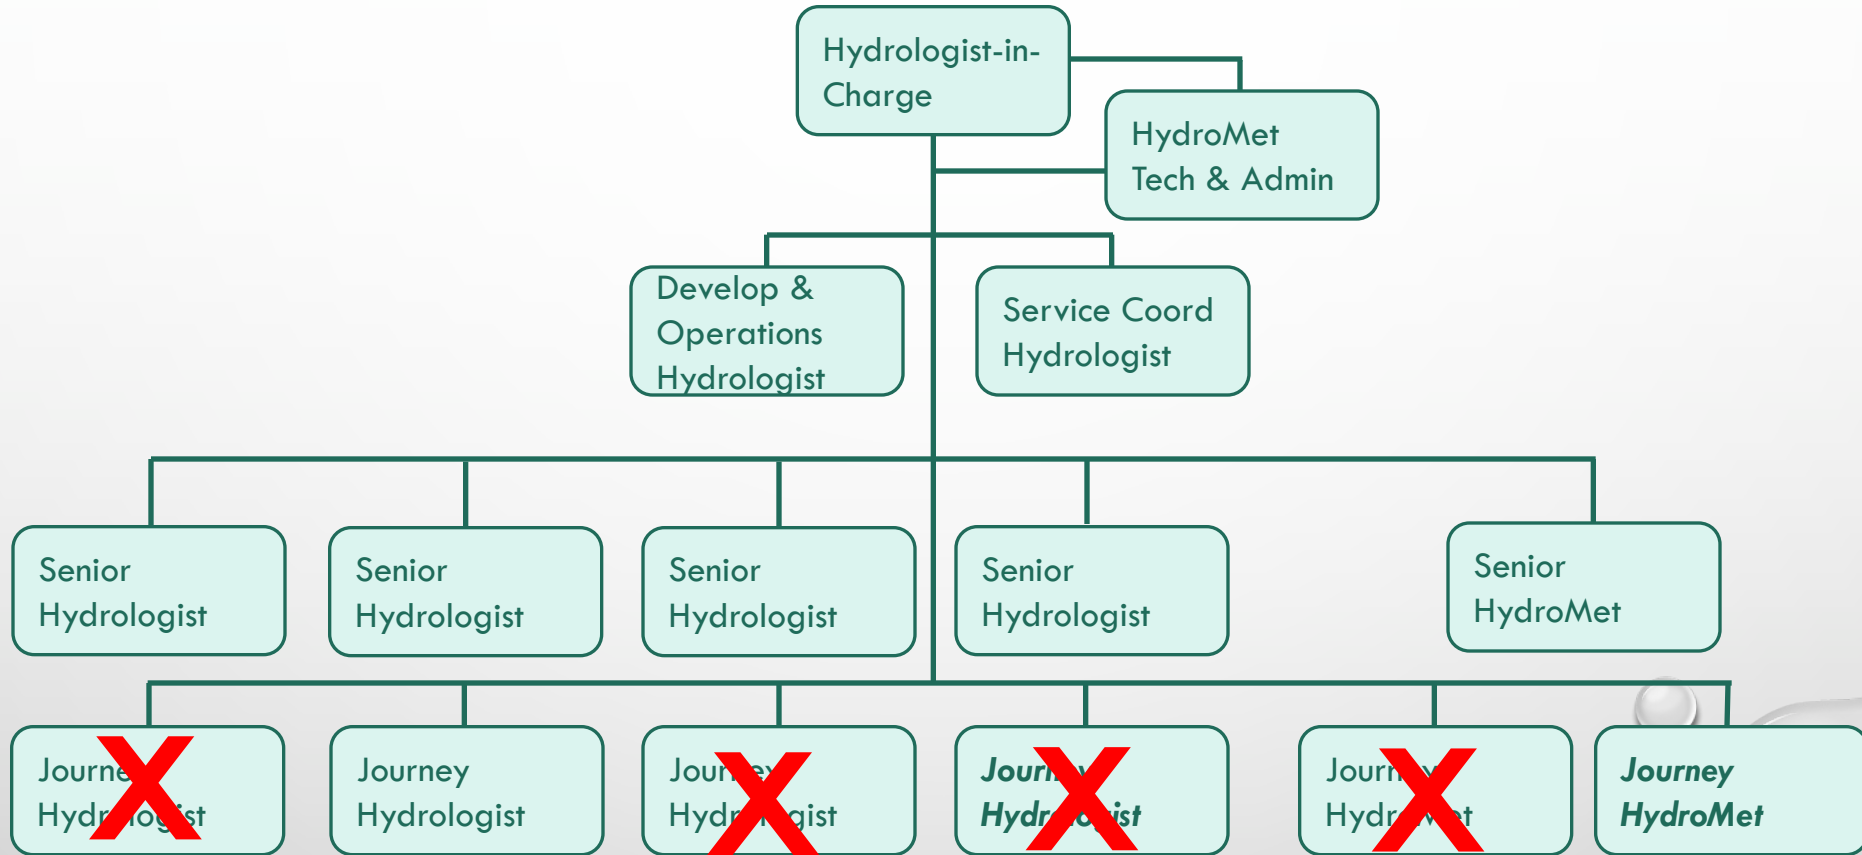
Hydrologist-in-Charge

HydroMet Tech & Admin

Develop & Operations Hydrologist

Service Coord Hydrologist

Senior Hydrologist

Senior Hydrologist

Senior Hydrologist

Senior Hydrologist

Senior HydroMet

Journe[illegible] Hydr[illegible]o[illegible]st

Journey Hydrologist

Jour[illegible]ey Hyd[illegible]gist

Jour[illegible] Hydr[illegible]ist

Jour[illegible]y Hydr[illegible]et

Journey HydroMet